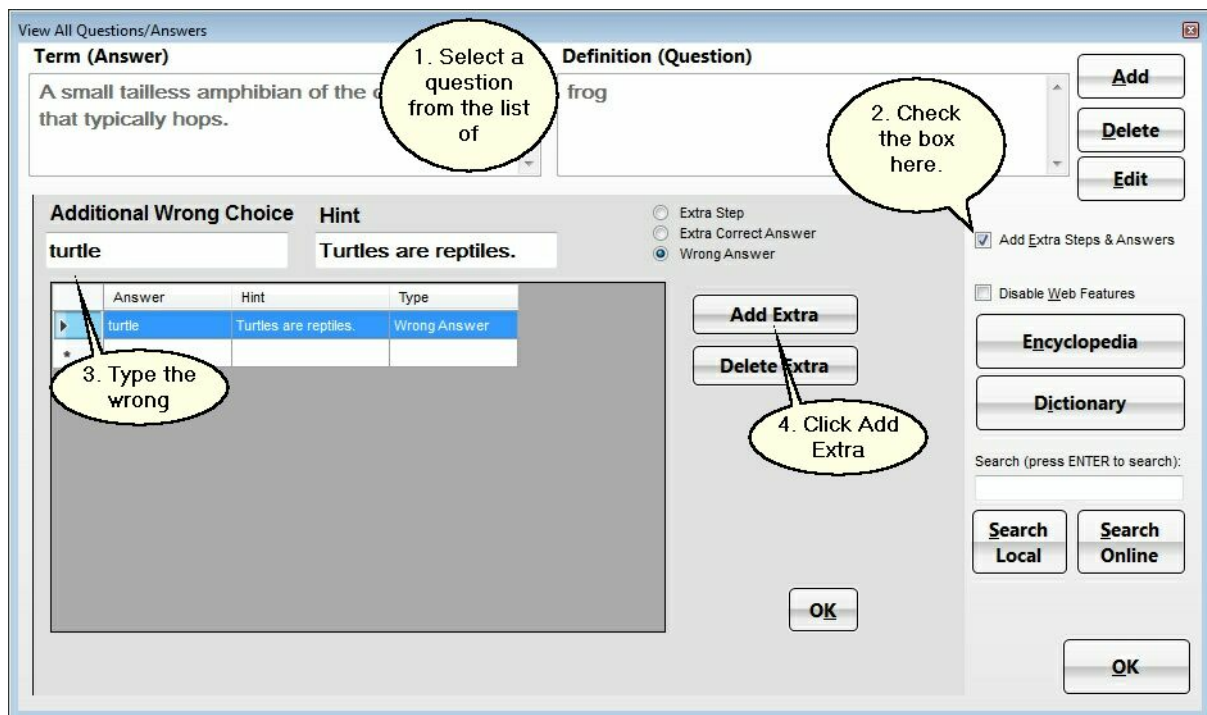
View All Questions/Answers

Term (Answer)

A small tailless amphibian of the o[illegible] that typically hops.

1. Select a question from the list of

Definition (Question)

frog

Add

Delete

Edit

2. Check the box here.

Additional Wrong Choice

turtle

Hint

Turtles are reptiles.

Extra Step
Extra Correct Answer
Wrong Answer

Add Extra Steps & Answers

Disable Web Features

| | Answer | Hint | Type |
|---|---|---|---|
| ▸ | turtle | Turtles are reptiles. | Wrong Answer |
| * | | | |

3. Type the wrong

Add Extra

Delete Extra

4. Click Add Extra

Encyclopedia

Dictionary

Search (press ENTER to search):

Search Local

Search Online

OK

OK